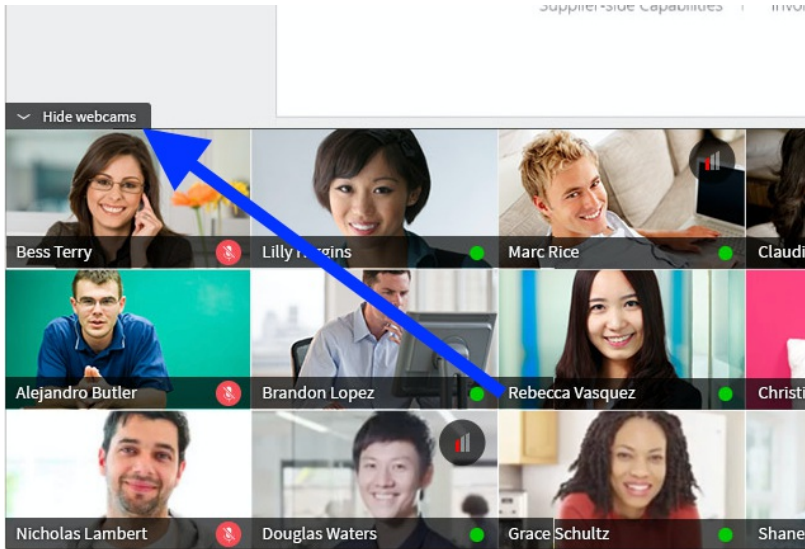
Supplier-side Capabilities | Invo

Hide webcams

Bess Terry

Lilly H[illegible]gins

Marc Rice

Claudi

Alejandro Butler

Brandon Lopez

Rebecca Vasquez

Christi

Nicholas Lambert

Douglas Waters

Grace Schultz

Shane